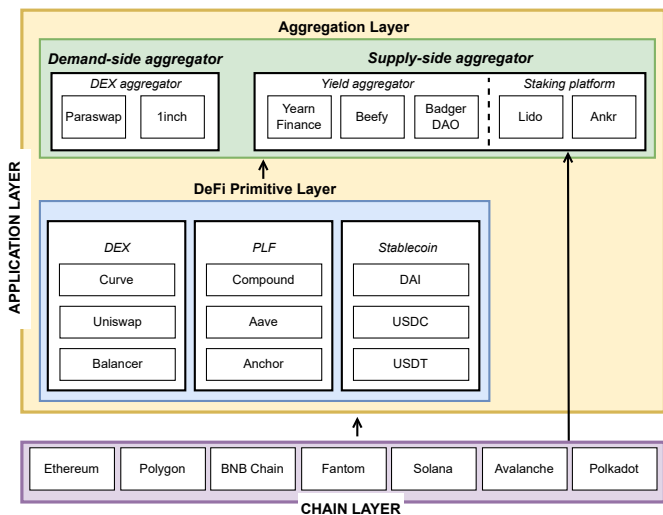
Aggregation Layer

Demand-side aggregator

DEX aggregator

Paraswap

1inch

Supply-side aggregator

Yield aggregator

Yearn Finance

Beefy

Badger DAO

Staking platform

Lido

Ankr

APPLICATION LAYER

DeFi Primitive Layer

DEX

Curve

Uniswap

Balancer

PLF

Compound

Aave

Anchor

Stablecoin

DAI

USDC

USDT

Ethereum

Polygon

BNB Chain

Fantom

Solana

Avalanche

Polkadot

CHAIN LAYER